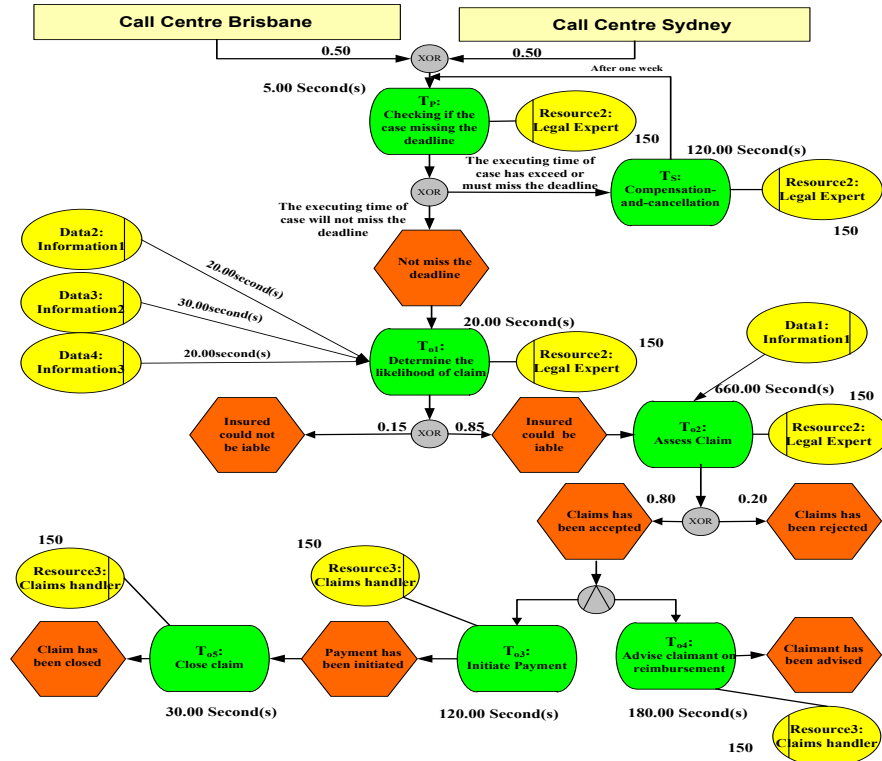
Call Centre Brisbane

Call Centre Sydney

0.50

XOR

0.50

After one week

5.00 Second(s)

$T_P$: Checking if the case missing the deadline

Resource2: Legal Expert

150

120.00 Second(s)

The executing time of case has exceed or must miss the deadline

XOR

$T_S$: Compensation-and-cancellation

Resource2: Legal Expert

150

The executing time of case will not miss the deadline

Data2: Information1

20.00second(s)

Not miss the deadline

Data3: Information2

30.00second(s)

Data4: Information3

20.00second(s)

20.00 Second(s)

$T_{o1}$: Determine the likelihood of claim

Resource2: Legal Expert

150

Data1: Information1

660.00 Second(s)

150

Insured could not be iable

0.15

XOR

0.85

Insured could be iable

$T_{o2}$: Assess Claim

Resource2: Legal Expert

0.80

0.20

Claims has been accepted

XOR

Claims has been rejected

150

Resource3: Claims handler

150

Resource3: Claims handler

Claim has been closed

$T_{o5}$: Close claim

Payment has been initiated

$T_{o3}$: Initiate Payment

$T_{o4}$: Advise claimant on reimbursement

Claimant has been advised

30.00 Second(s)

120.00 Second(s)

180.00 Second(s)

Resource3: Claims handler

150